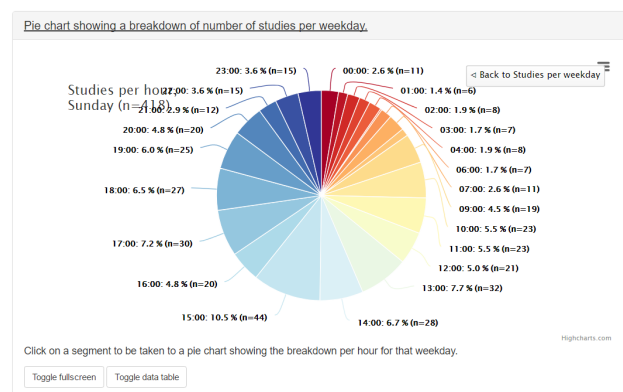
Pie chart showing a breakdown of number of studies per weekday.

Studies per hour Sunday (n=418)

◁ Back to Studies per weekday

23:00: 3.6 % (n=15)
22:00: 3.6 % (n=15)
21:00: 2.9 % (n=12)
20:00: 4.8 % (n=20)
19:00: 6.0 % (n=25)
18:00: 6.5 % (n=27)
17:00: 7.2 % (n=30)
16:00: 4.8 % (n=20)
15:00: 10.5 % (n=44)
14:00: 6.7 % (n=28)
13:00: 7.7 % (n=32)
12:00: 5.0 % (n=21)
11:00: 5.5 % (n=23)
10:00: 5.5 % (n=23)
09:00: 4.5 % (n=19)
07:00: 2.6 % (n=11)
06:00: 1.7 % (n=7)
04:00: 1.9 % (n=8)
03:00: 1.7 % (n=7)
02:00: 1.9 % (n=8)
01:00: 1.4 % (n=6)
00:00: 2.6 % (n=11)

Highcharts.com

Click on a segment to be taken to a pie chart showing the breakdown per hour for that weekday.

Toggle fullscreen
Toggle data table